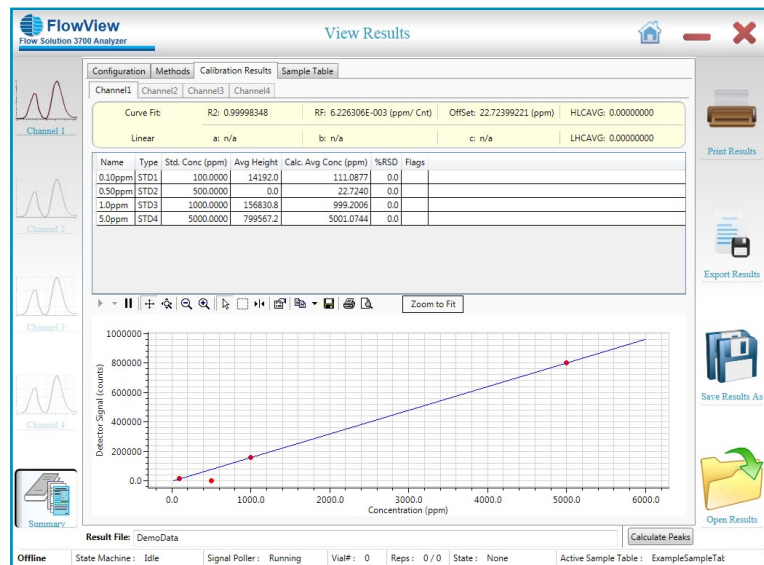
FlowView
Flow Solution 3700 Analyzer

View Results

Channel 1
Channel 2
Channel 3
Channel 4
Summary

Configuration | Methods | Calibration Results | Sample Table

Channel1 | Channel2 | Channel3 | Channel4

Curve Fit: R2: 0.99998348 RF: 6.226306E-003 (ppm/ Cnt) OffSet: 22.72399221 (ppm) HLCAVG: 0.00000000

Linear a: n/a b: n/a c: n/a LHCAVG: 0.00000000

| Name | Type | Std. Conc (ppm) | Avg Height | Calc. Avg Conc (ppm) | %RSD | Flags |
|---|---|---|---|---|---|---|
| 0.10ppm | STD1 | 100.0000 | 14192.0 | 111.0877 | 0.0 | |
| 0.50ppm | STD2 | 500.0000 | 0.0 | 22.7240 | 0.0 | |
| 1.0ppm | STD3 | 1000.0000 | 156830.8 | 999.2006 | 0.0 | |
| 5.0ppm | STD4 | 5000.0000 | 799567.2 | 5001.0744 | 0.0 | |

Zoom to Fit

Detector Signal (counts)
1000000
800000
600000
400000
200000
0.0
0.0 1000.0 2000.0 3000.0 4000.0 5000.0 6000.0
Concentration (ppm)

Print Results
Export Results
Save Results As
Open Results

Result File: DemoData
Calculate Peaks

Offline State Machine : Idle Signal Poller : Running Vial# : 0 Reps : 0 / 0 State : None Active Sample Table : ExampleSampleTab